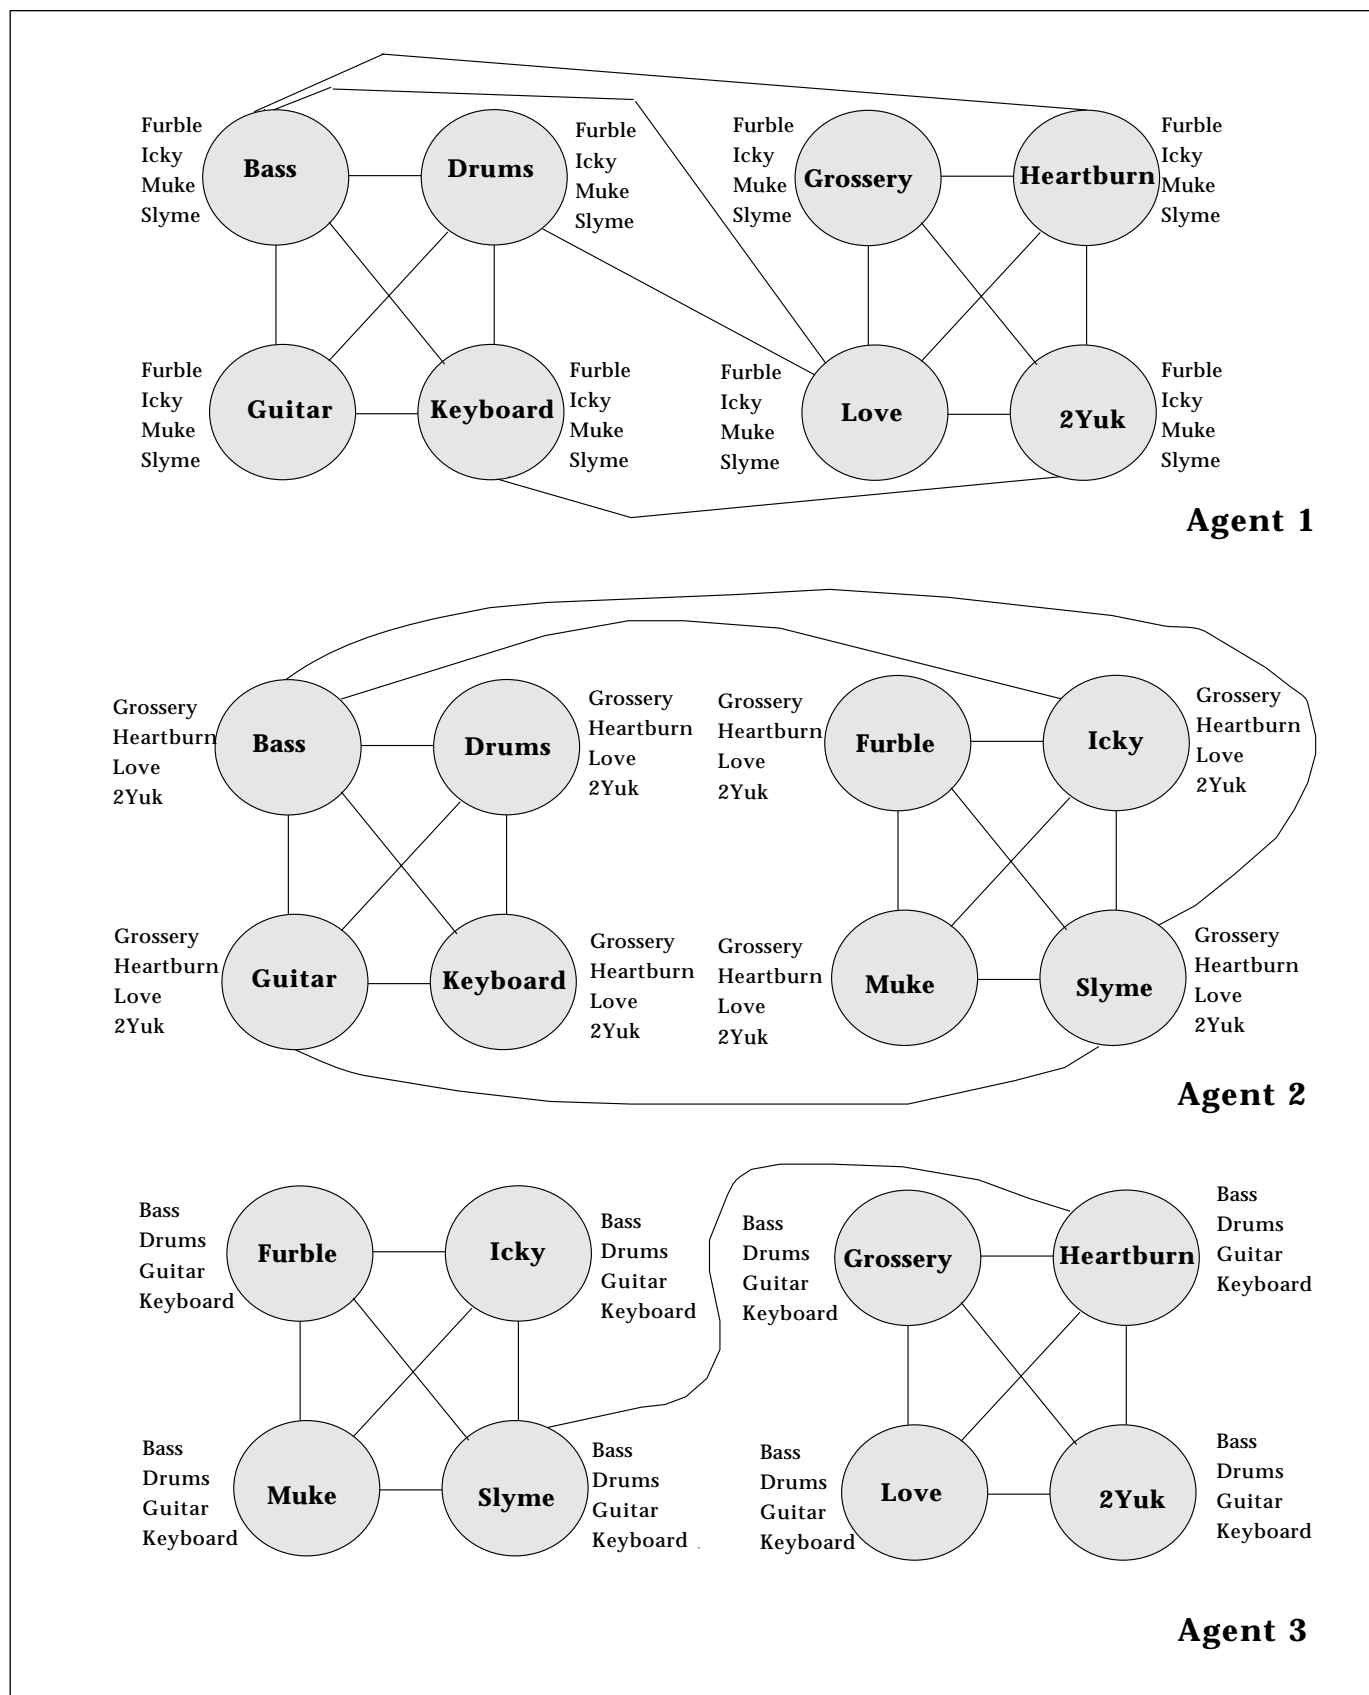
Furble Icky Muke Slyme
Bass

Drums
Furble Icky Muke Slyme

Furble Icky Muke Slyme
Grossery

Heartburn
Furble Icky Muke Slyme

Furble Icky Muke Slyme
Guitar

Keyboard
Furble Icky Muke Slyme

Furble Icky Muke Slyme
Love

2Yuk
Furble Icky Muke Slyme

Agent 1

Grossery Heartburn Love 2Yuk
Bass

Drums
Grossery Heartburn Love 2Yuk

Grossery Heartburn Love 2Yuk
Furble

Icky
Grossery Heartburn Love 2Yuk

Grossery Heartburn Love 2Yuk
Guitar

Keyboard
Grossery Heartburn Love 2Yuk

Grossery Heartburn Love 2Yuk
Muke

Slyme
Grossery Heartburn Love 2Yuk

Agent 2

Bass Drums Guitar Keyboard
Furble

Icky
Bass Drums Guitar Keyboard

Bass Drums Guitar Keyboard
Grossery

Heartburn
Bass Drums Guitar Keyboard

Bass Drums Guitar Keyboard
Muke

Slyme
Bass Drums Guitar Keyboard

Bass Drums Guitar Keyboard
Love

2Yuk
Bass Drums Guitar Keyboard

Agent 3